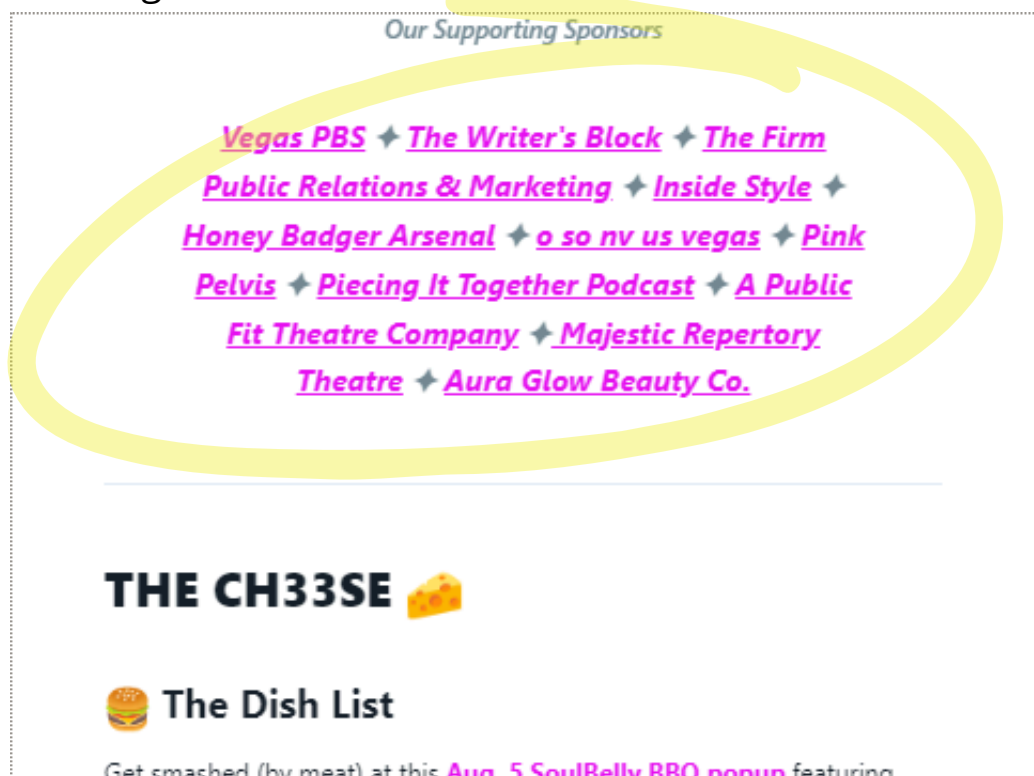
Our Supporting Sponsors

Vegas PBS ✦ The Writer's Block ✦ The Firm Public Relations & Marketing ✦ Inside Style ✦ Honey Badger Arsenal ✦ o so nv us vegas ✦ Pink Pelvis ✦ Piecing It Together Podcast ✦ A Public Fit Theatre Company ✦ Majestic Repertory Theatre ✦ Aura Glow Beauty Co.

THE CH33SE 🧀

🍔 The Dish List

Get smashed (by meat) at this Aug. 5 SoulBelly BBQ popup featuring